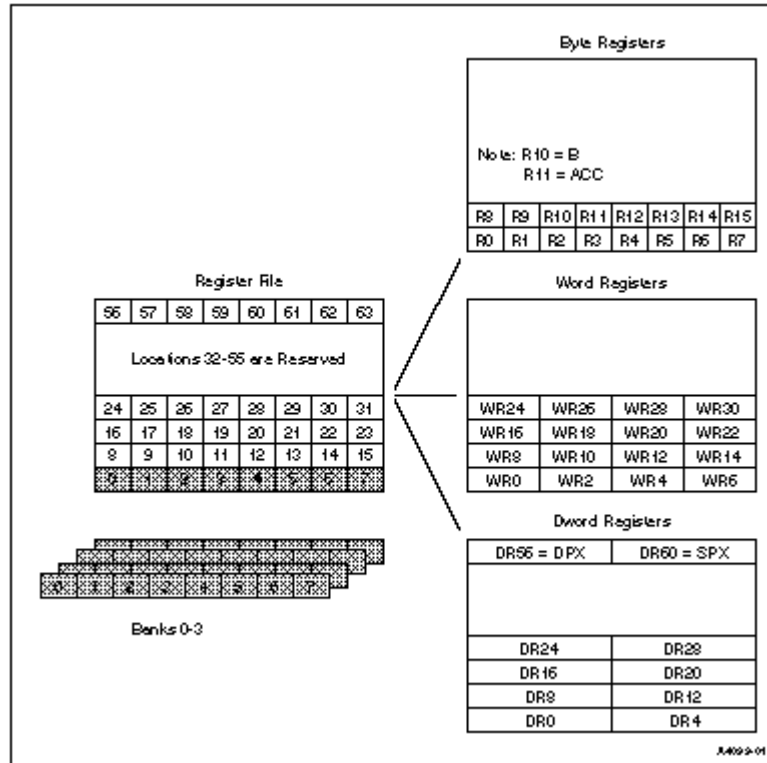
Byte Registers

Note: R10 = B
R11 = ACC

| R8 | R9 | R10 | R11 | R12 | R13 | R14 | R15 |
|---|---|---|---|---|---|---|---|
| R0 | R1 | R2 | R3 | R4 | R5 | R6 | R7 |

Register File

| 56 | 57 | 58 | 59 | 60 | 61 | 62 | 63 |
|---|---|---|---|---|---|---|---|

Locations 32-55 are Reserved

| 24 | 25 | 26 | 27 | 28 | 29 | 30 | 31 |
|---|---|---|---|---|---|---|---|
| 16 | 17 | 18 | 19 | 20 | 21 | 22 | 23 |
| 8 | 9 | 10 | 11 | 12 | 13 | 14 | 15 |
| 0 | 1 | 2 | 3 | 4 | 5 | 6 | 7 |

| 0 | 1 | 2 | 3 | 4 | 5 | 6 | 7 |
|---|---|---|---|---|---|---|---|

Banks 0-3

Word Registers

| WR24 | WR26 | WR28 | WR30 |
|---|---|---|---|
| WR16 | WR18 | WR20 | WR22 |
| WR8 | WR10 | WR12 | WR14 |
| WR0 | WR2 | WR4 | WR6 |

Dword Registers

| DR56 = DPX | DR60 = SPX |
|---|---|
| DR24 | DR28 |
| DR16 | DR20 |
| DR8 | DR12 |
| DR0 | DR4 |

A4099-01